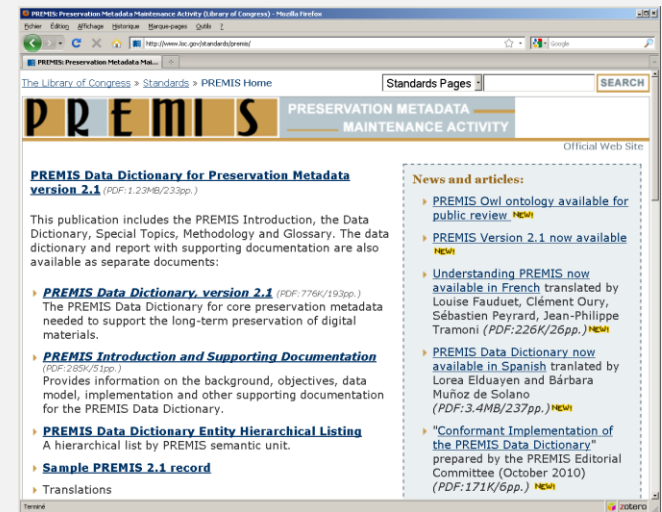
PREMIS: Preservation Metadata Maintenance Activity (Library of Congress) - Mozilla Firefox

Fichier Édition Affichage Historique Marque-pages Outils ?

http://www.loc.gov/standards/premis/

Google

PREMIS: Preservation Metadata Mai...

The Library of Congress » Standards » PREMIS Home

Standards Pages

SEARCH

P R E M I S

PRESERVATION METADATA MAINTENANCE ACTIVITY

Official Web Site

PREMIS Data Dictionary for Preservation Metadata version 2.1 (PDF:1.23MB/233pp.)

This publication includes the PREMIS Introduction, the Data Dictionary, Special Topics, Methodology and Glossary. The data dictionary and report with supporting documentation are also available as separate documents:

PREMIS Data Dictionary, version 2.1 (PDF:776K/193pp.)
The PREMIS Data Dictionary for core preservation metadata needed to support the long-term preservation of digital materials.

PREMIS Introduction and Supporting Documentation (PDF:285K/51pp.)
Provides information on the background, objectives, data model, implementation and other supporting documentation for the PREMIS Data Dictionary.

PREMIS Data Dictionary Entity Hierarchical Listing
A hierarchical list by PREMIS semantic unit.

Sample PREMIS 2.1 record

Translations

News and articles:

PREMIS Owl ontology available for public review NEW!

PREMIS Version 2.1 now available NEW!

Understanding PREMIS now available in French translated by Louise Fauduet, Clément Oury, Sébastien Peyrard, Jean-Philippe Tramoni (PDF:226K/26pp.) NEW!

PREMIS Data Dictionary now available in Spanish translated by Lorea Elduayen and Bárbara Muñoz de Solano (PDF:3.4MB/237pp.) NEW!

"Conformant Implementation of the PREMIS Data Dictionary" prepared by the PREMIS Editorial Committee (October 2010) (PDF:171K/6pp.) NEW!

Terminé

zotero